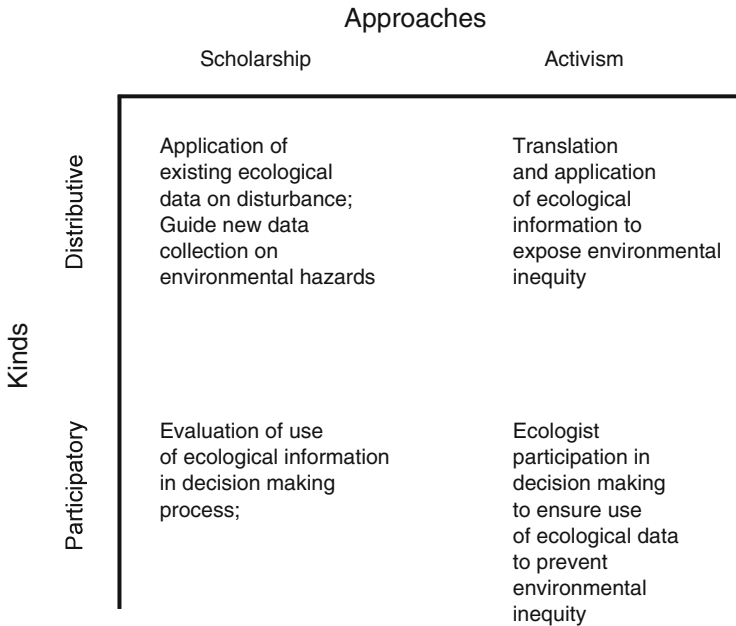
Approaches

| Kinds | | Scholarship | Activism |
|---|---|---|---|
| | Distributive | Application of existing ecological data on disturbance; Guide new data collection on environmental hazards | Translation and application of ecological information to expose environmental inequity |
| | Participatory | Evaluation of use of ecological information in decision making process; | Ecologist participation in decision making to ensure use of ecological data to prevent environmental inequity |